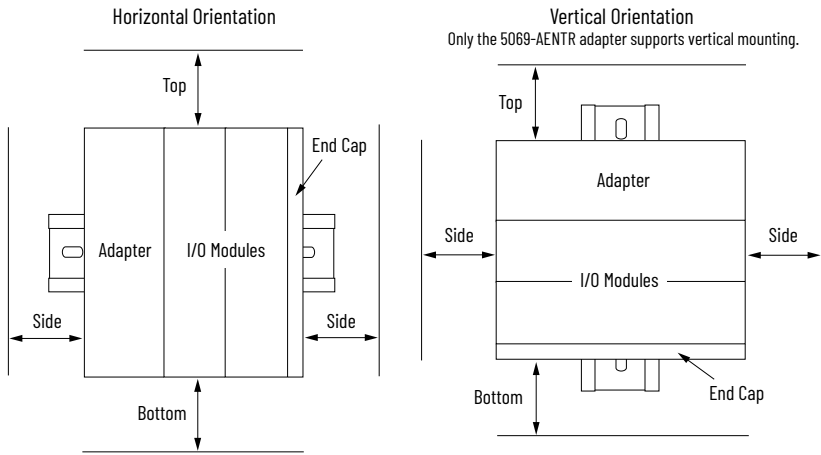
Horizontal Orientation

Top

End Cap

Adapter

I/O Modules

Side

Side

Bottom

Vertical Orientation
Only the 5069-AENTR adapter supports vertical mounting.

Top

Adapter

Side

Side

I/O Modules

End Cap

Bottom